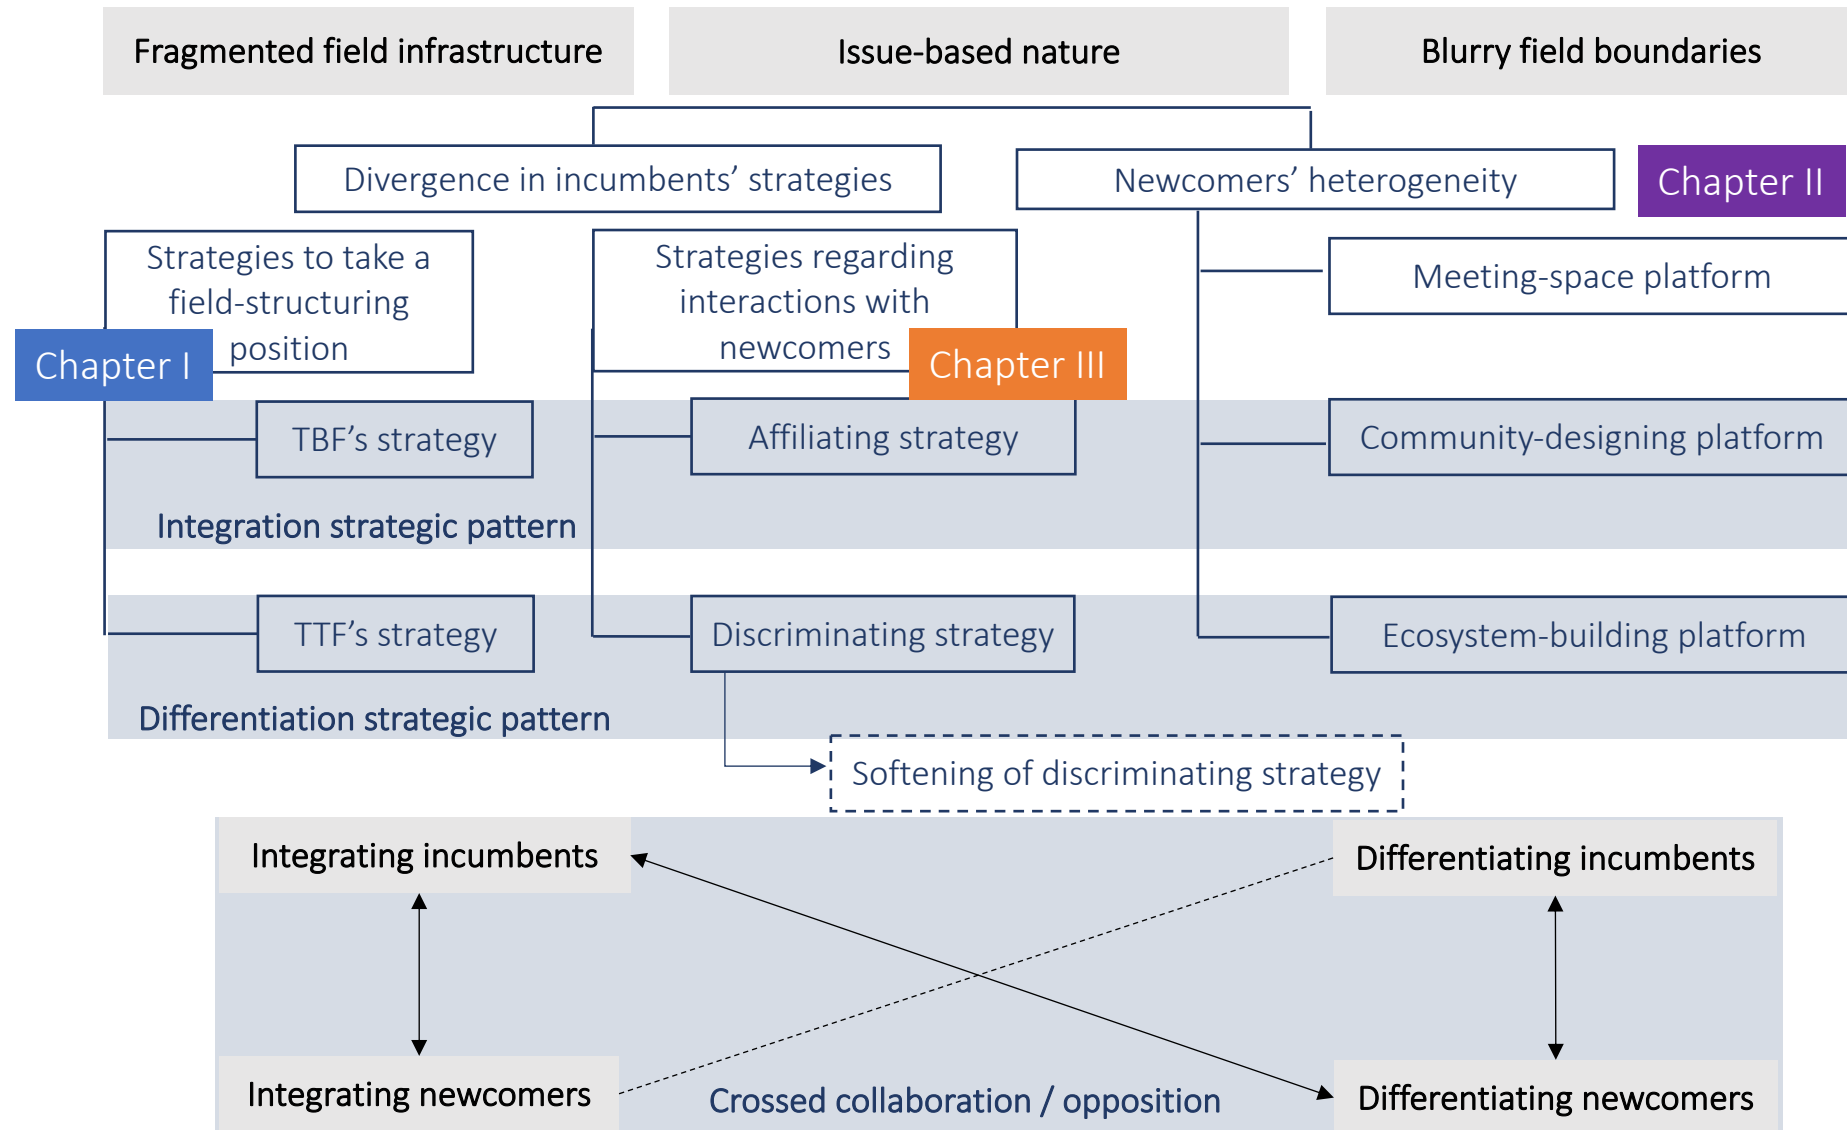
Fragmented field infrastructure

Issue-based nature

Blurry field boundaries

Divergence in incumbents’ strategies

Newcomers’ heterogeneity

Chapter II

Strategies to take a field-structuring position

Chapter I

Strategies regarding interactions with newcomers

Chapter III

Meeting-space platform

TBF’s strategy

Affiliating strategy

Community-designing platform

Integration strategic pattern

TTF’s strategy

Discriminating strategy

Ecosystem-building platform

Differentiation strategic pattern

Softening of discriminating strategy

Integrating incumbents

Differentiating incumbents

Integrating newcomers

Crossed collaboration / opposition

Differentiating newcomers